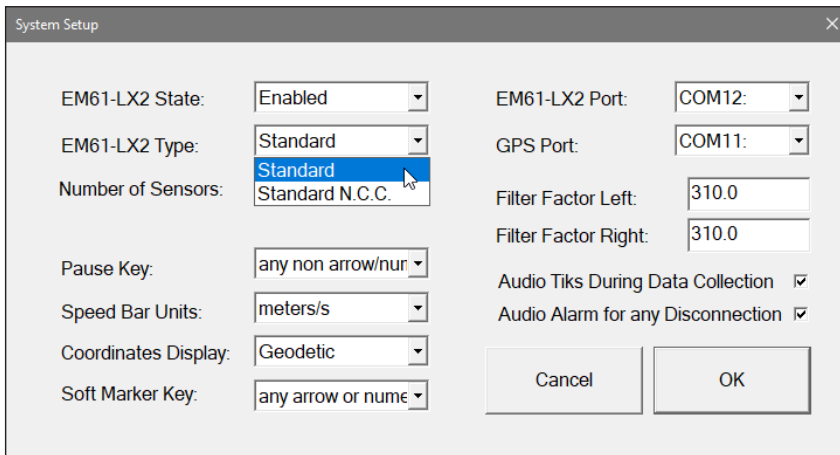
System Setup

×

EM61-LX2 State: Enabled

EM61-LX2 Type: Standard

Standard

Standard N.C.C.

Number of Sensors:

Pause Key: any non arrow/nur

Speed Bar Units: meters/s

Coordinates Display: Geodetic

Soft Marker Key: any arrow or nume

EM61-LX2 Port: COM12:

GPS Port: COM11:

Filter Factor Left: 310.0

Filter Factor Right: 310.0

Audio Tiks During Data Collection ☑

Audio Alarm for any Disconnection ☑

Cancel

OK